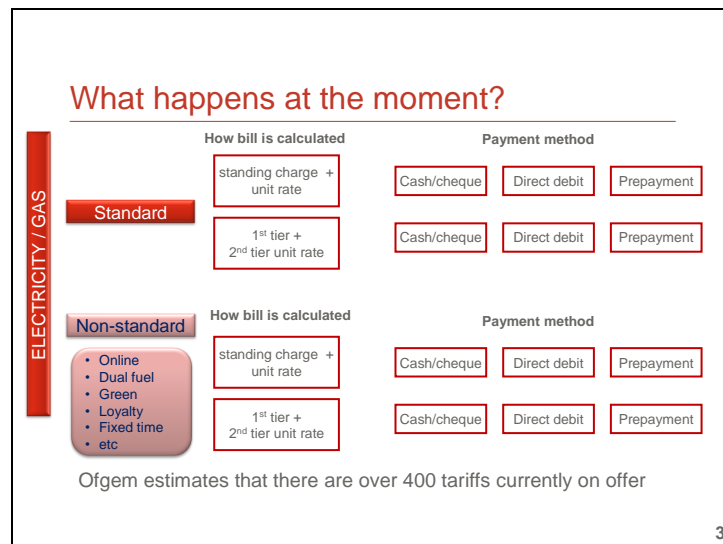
What happens at the moment?

ELECTRICITY / GAS

How bill is calculated

Payment method

Standard

standing charge + unit rate

Cash/cheque | Direct debit | Prepayment

1$^{st}$ tier + 2$^{nd}$ tier unit rate

Cash/cheque | Direct debit | Prepayment

Non-standard

How bill is calculated

Payment method

• Online
• Dual fuel
• Green
• Loyalty
• Fixed time
• etc

standing charge + unit rate

Cash/cheque | Direct debit | Prepayment

1$^{st}$ tier + 2$^{nd}$ tier unit rate

Cash/cheque | Direct debit | Prepayment

Ofgem estimates that there are over 400 tariffs currently on offer

3